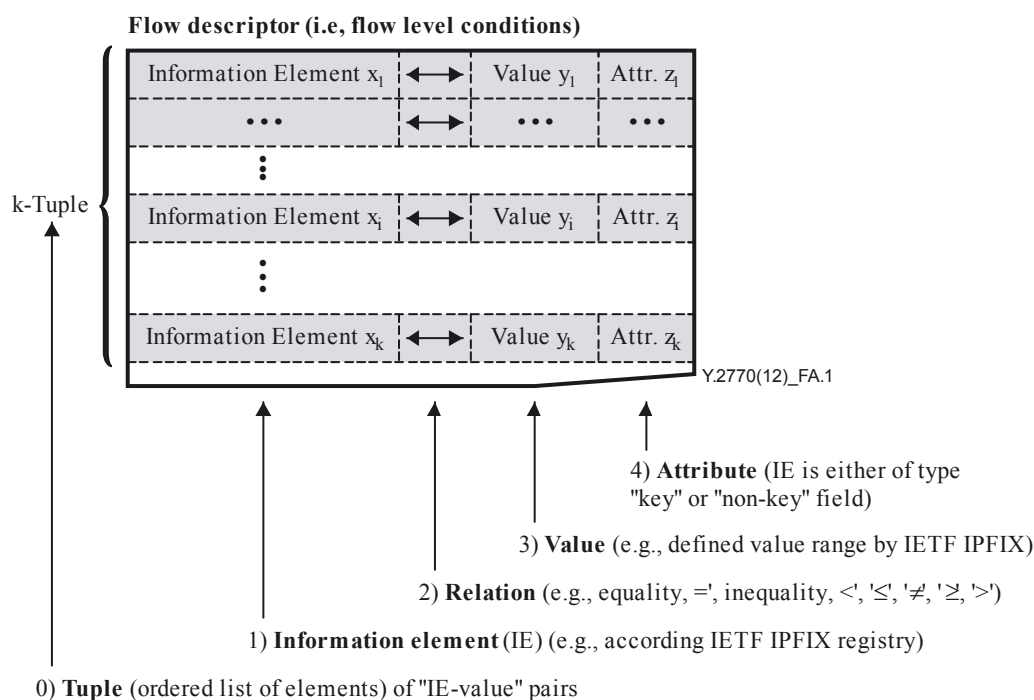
Flow descriptor (i.e, flow level conditions)

k-Tuple

| Information Element $x_1$ | ⟷ | Value $y_1$ | Attr. $z_1$ |
|---|---|---|---|
| • • • | ⟷ | • • • | • • • |
| ⋮ | | | |
| Information Element $x_i$ | ⟷ | Value $y_i$ | Attr. $z_i$ |
| ⋮ | | | |
| Information Element $x_k$ | ⟷ | Value $y_k$ | Attr. $z_k$ |

Y.2770(12)_FA.1

4) Attribute (IE is either of type "key" or "non-key" field)

3) Value (e.g., defined value range by IETF IPFIX)

2) Relation (e.g., equality, =', inequality, <', '≤', '≠', '≥', '>')

1) Information element (IE) (e.g., according IETF IPFIX registry)

0) Tuple (ordered list of elements) of "IE-value" pairs